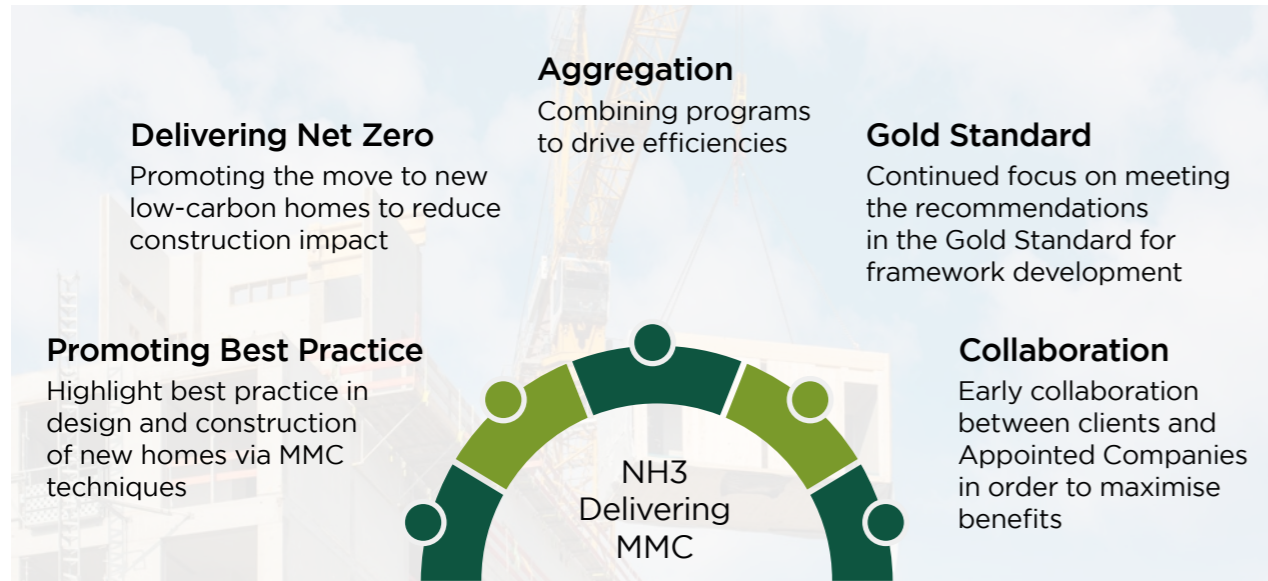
Aggregation
Combining programs to drive efficiencies

Delivering Net Zero
Promoting the move to new low-carbon homes to reduce construction impact

Gold Standard
Continued focus on meeting the recommendations in the Gold Standard for framework development

Promoting Best Practice
Highlight best practice in design and construction of new homes via MMC techniques

Collaboration
Early collaboration between clients and Appointed Companies in order to maximise benefits

NH3 Delivering MMC